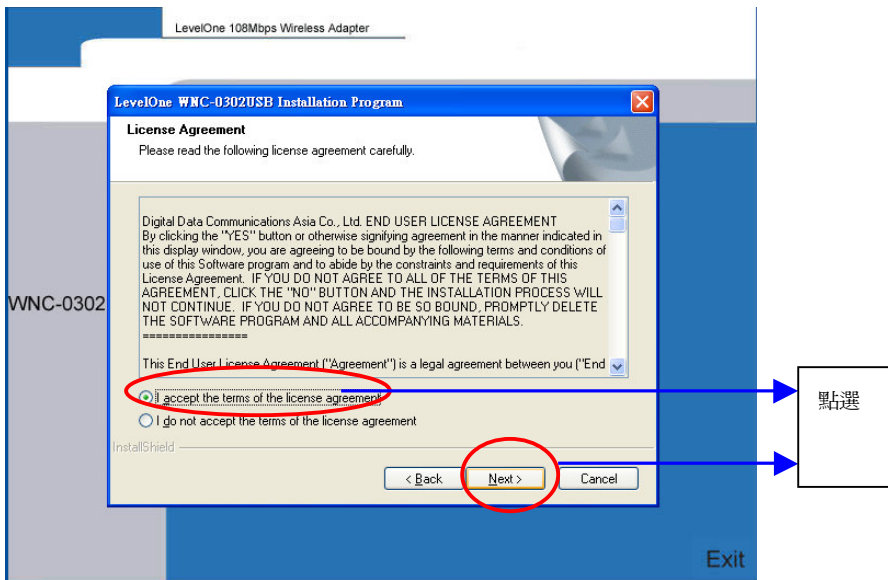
LevelOne 108Mbps Wireless Adapter

WNC-0302

LevelOne WNC-0302USB Installation Program

License Agreement

Please read the following license agreement carefully.

Digital Data Communications Asia Co., Ltd. END USER LICENSE AGREEMENT
By clicking the "YES" button or otherwise signifying agreement in the manner indicated in this display window, you are agreeing to be bound by the following terms and conditions of use of this Software program and to abide by the constraints and requirements of this License Agreement. IF YOU DO NOT AGREE TO ALL OF THE TERMS OF THIS AGREEMENT, CLICK THE "NO" BUTTON AND THE INSTALLATION PROCESS WILL NOT CONTINUE. IF YOU DO NOT AGREE TO BE SO BOUND, PROMPTLY DELETE THE SOFTWARE PROGRAM AND ALL ACCOMPANYING MATERIALS.
================

This End User License Agreement ("Agreement") is a legal agreement between you ("End

I accept the terms of the license agreement

I do not accept the terms of the license agreement

InstallShield

< Back

Next >

Cancel

點選

Exit